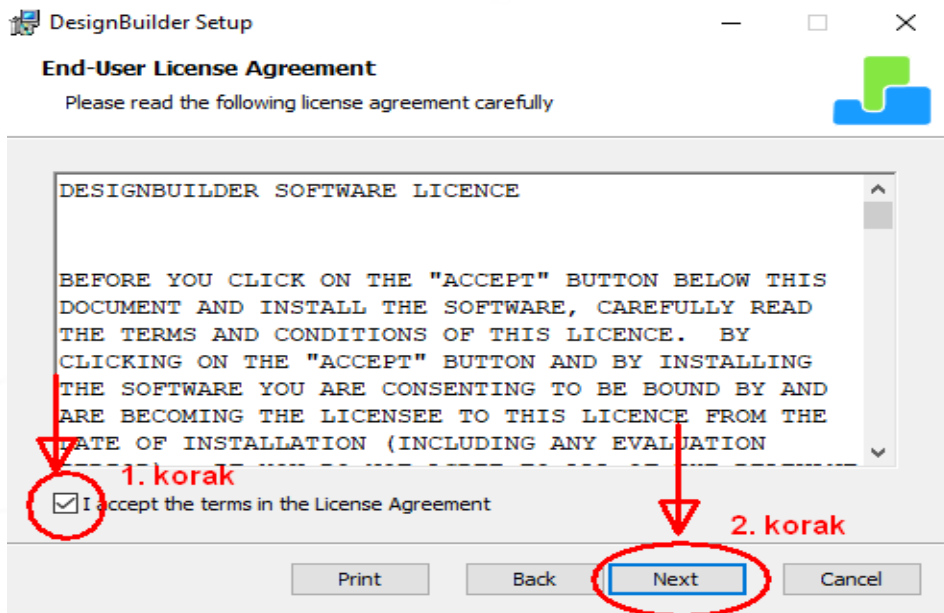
DesignBuilder Setup

End-User License Agreement

Please read the following license agreement carefully

DESIGNBUILDER SOFTWARE LICENCE

BEFORE YOU CLICK ON THE "ACCEPT" BUTTON BELOW THIS DOCUMENT AND INSTALL THE SOFTWARE, CAREFULLY READ THE TERMS AND CONDITIONS OF THIS LICENCE. BY CLICKING ON THE "ACCEPT" BUTTON AND BY INSTALLING THE SOFTWARE YOU ARE CONSENTING TO BE BOUND BY AND ARE BECOMING THE LICENSEE TO THIS LICENCE FROM THE DATE OF INSTALLATION (INCLUDING ANY EVALUATION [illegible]

1. korak

I accept the terms in the License Agreement

2. korak

Print Back Next Cancel